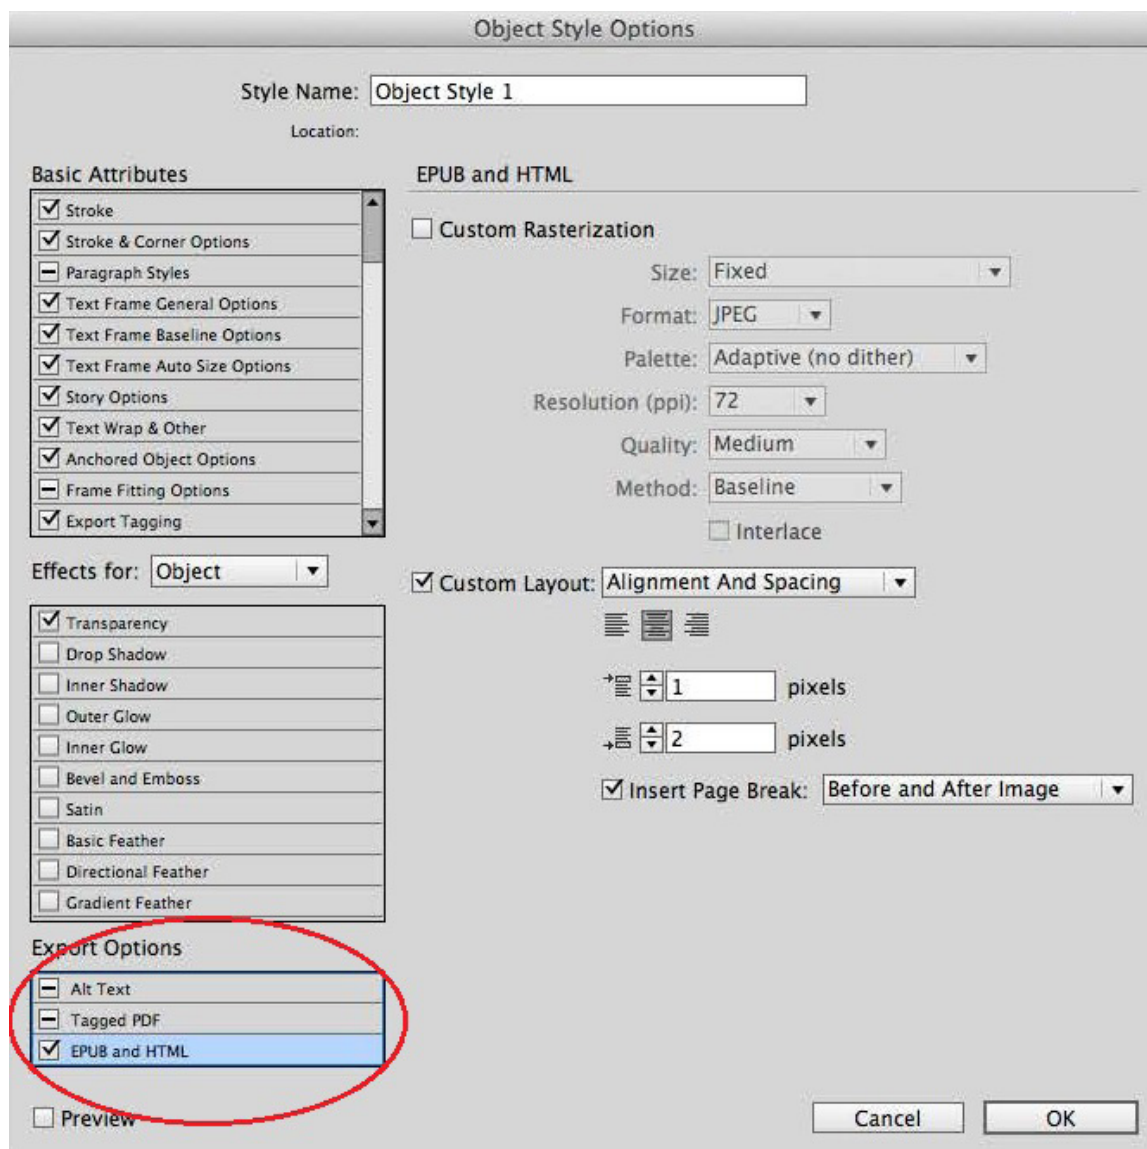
Object Style Options

Style Name: Object Style 1

Location:

Basic Attributes

Stroke
Stroke & Corner Options
Paragraph Styles
Text Frame General Options
Text Frame Baseline Options
Text Frame Auto Size Options
Story Options
Text Wrap & Other
Anchored Object Options
Frame Fitting Options
Export Tagging

Effects for: Object

Transparency
Drop Shadow
Inner Shadow
Outer Glow
Inner Glow
Bevel and Emboss
Satin
Basic Feather
Directional Feather
Gradient Feather

Export Options

Alt Text
Tagged PDF
EPUB and HTML

Preview

EPUB and HTML

Custom Rasterization

Size: Fixed

Format: JPEG

Palette: Adaptive (no dither)

Resolution (ppi): 72

Quality: Medium

Method: Baseline

Interlace

Custom Layout: Alignment And Spacing

1 pixels

2 pixels

Insert Page Break: Before and After Image

Cancel

OK